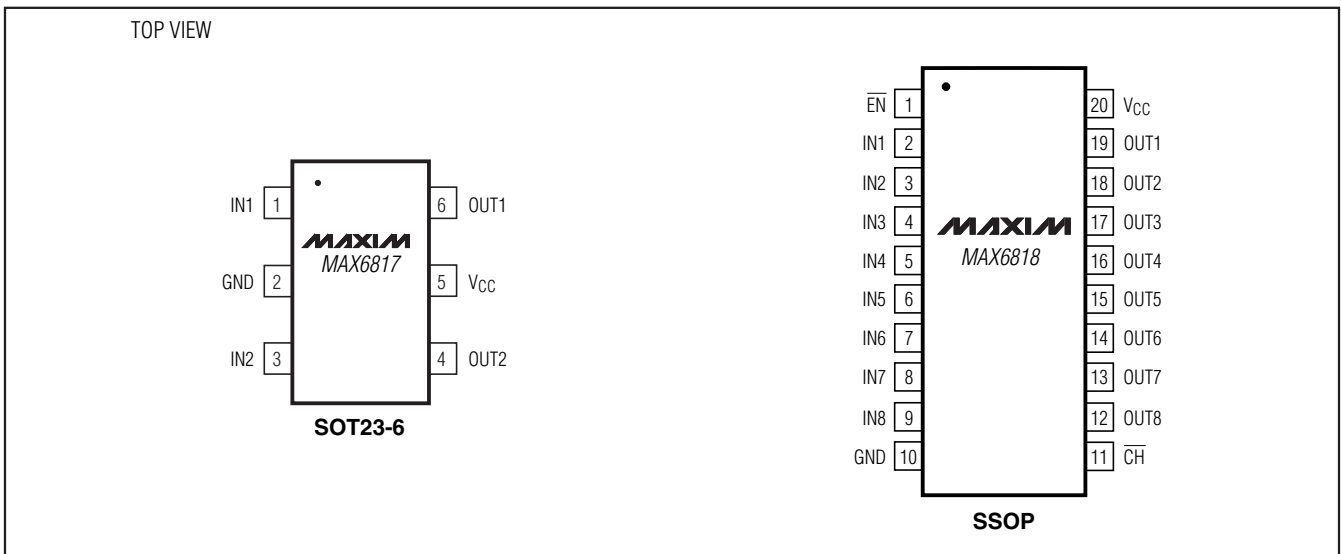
TOP VIEW

IN1 1
GND 2
IN2 3
6 OUT1
5 $V_{CC}$
4 OUT2
MAXIM
MAX6817
SOT23-6

$\overline{EN}$ 1
IN1 2
IN2 3
IN3 4
IN4 5
IN5 6
IN6 7
IN7 8
IN8 9
GND 10
20 $V_{CC}$
19 OUT1
18 OUT2
17 OUT3
16 OUT4
15 OUT5
14 OUT6
13 OUT7
12 OUT8
11 $\overline{CH}$
MAXIM
MAX6818
SSOP